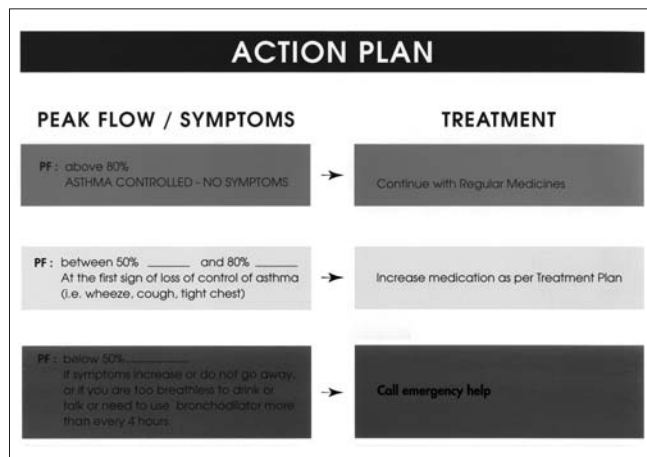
ACTION PLAN

PEAK FLOW / SYMPTOMS

TREATMENT

PF: above 80%
ASTHMA CONTROLLED - NO SYMPTOMS

Continue with Regular Medicines

PF: between 50% ______ and 80% ______
At the first sign of loss of control of asthma (i.e. wheeze, cough, tight chest)

Increase medication as per Treatment Plan

PF: below 50%______
If symptoms increase or do not go away, or if you are too breathless to drink or talk or need to use bronchodilator more than every 4 hours

Call emergency help